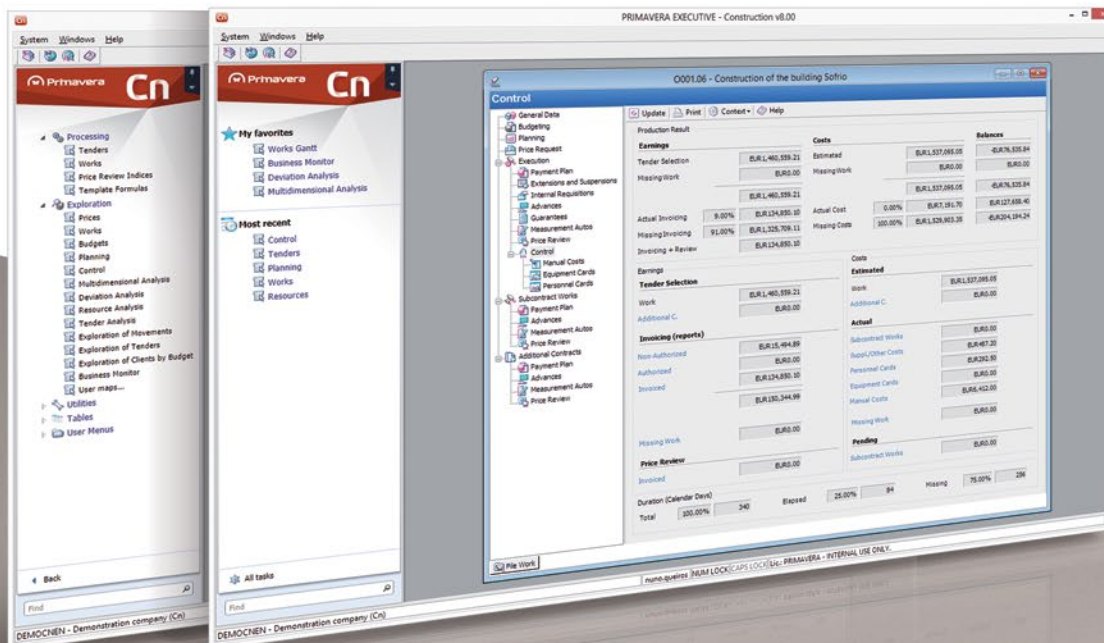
Cn
System Windows Help
Primavera Cn
Processing
Tenders
Works
Price Review Indices
Template Formulas
Exploration
Prices
Works
Budgets
Planning
Control
Multidimensional Analysis
Deviation Analysis
Resource Analysis
Tender Analysis
Exploration of Movements
Exploration of Tenders
Exploration of Clients by Budget
Business Monitor
User maps...
Utilities
Tables
User Menus
Back
Find
DEMOCNEN - Demonstration company (Cn)

Cn
System Windows Help
Primavera Cn
My favorites
Works Gantt
Business Monitor
Deviation Analysis
Multidimensional Analysis
Most recent
Control
Tenders
Planning
Works
Resources
All tasks
Find
DEMOCNEN - Demonstration company (Cn)

PRIMAVERA EXECUTIVE - Construction v8.00

O001.06 - Construction of the building Sofrio
Control
General Data
Budgeting
Planning
Price Request
Execution
Payment Plan
Extensions and Suspensions
Internal Requisitions
Advances
Guarantees
Measurement Autos
Price Review
Control
Manual Costs
Equipment Cards
Personnel Cards
Subcontract Works
Payment Plan
Advances
Measurement Autos
Price Review
Additional Contracts
Payment Plan
Advances
Measurement Autos
Price Review
Update Print Context Help
Production Result
Earnings
Tender Selection EUR1,460,559.21
Missing Work EUR0.00
EUR1,460,559.21
Actual Invoicing 9.00% EUR134,850.10
Missing Invoicing 91.00% EUR1,325,709.11
Invoicing + Review EUR134,850.10
Costs
Estimated EUR1,537,095.05
Missing Work EUR0.00
EUR1,537,095.05
Actual Cost 0.00% EUR7,191.70
Missing Costs 100.00% EUR1,529,903.35
Balances
-EUR76,535.84
EUR0.00
-EUR76,535.84
EUR127,658.40
-EUR204,194.24
Earnings
Tender Selection
Work EUR1,460,559.21
Additional C. EUR0.00
Invoicing (reports)
Non-Authorized EUR15,494.89
Authorized EUR0.00
Invoiced EUR134,850.10
EUR150,344.99
Missing Work EUR0.00
Price Review EUR0.00
Invoiced
Costs
Estimated
Work EUR1,537,095.05
Additional C. EUR0.00
Actual
Subcontract Works EUR0.00
Suppl./Other Costs EUR487.20
Personnel Cards EUR292.50
Equipment Cards EUR0.00
Manual Costs EUR6,412.00
Missing Work EUR0.00
Pending
Subcontract Works EUR0.00
Duration (Calendar Days)
Total 100.00% 340
Elapsed 25.00% 84
Missing 75.00% 256
File Work
nuno.queiros NUM LOCK CAPS LOCK Lic: PRIMAVERA - INTERNAL USE ONLY.